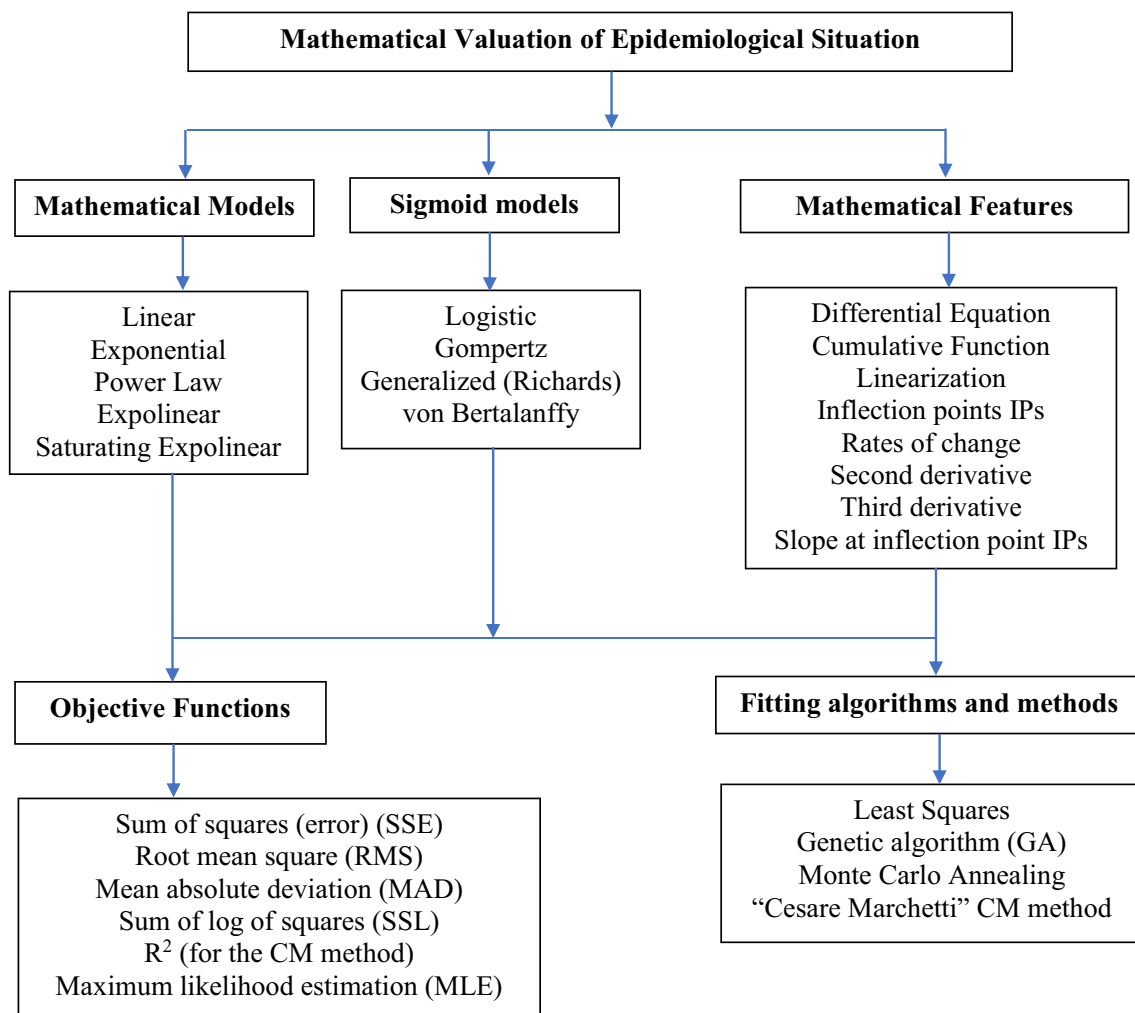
Mathematical Valuation of Epidemiological Situation

Mathematical Models

Linear
Exponential
Power Law
Expolinear
Saturating Expolinear

Sigmoid models

Logistic
Gompertz
Generalized (Richards)
von Bertalanffy

Mathematical Features

Differential Equation
Cumulative Function
Linearization
Inflection points IPs
Rates of change
Second derivative
Third derivative
Slope at inflection point IPs

Objective Functions

Sum of squares (error) (SSE)
Root mean square (RMS)
Mean absolute deviation (MAD)
Sum of log of squares (SSL)
$R^2$ (for the CM method)
Maximum likelihood estimation (MLE)

Fitting algorithms and methods

Least Squares
Genetic algorithm (GA)
Monte Carlo Annealing
“Cesare Marchetti” CM method